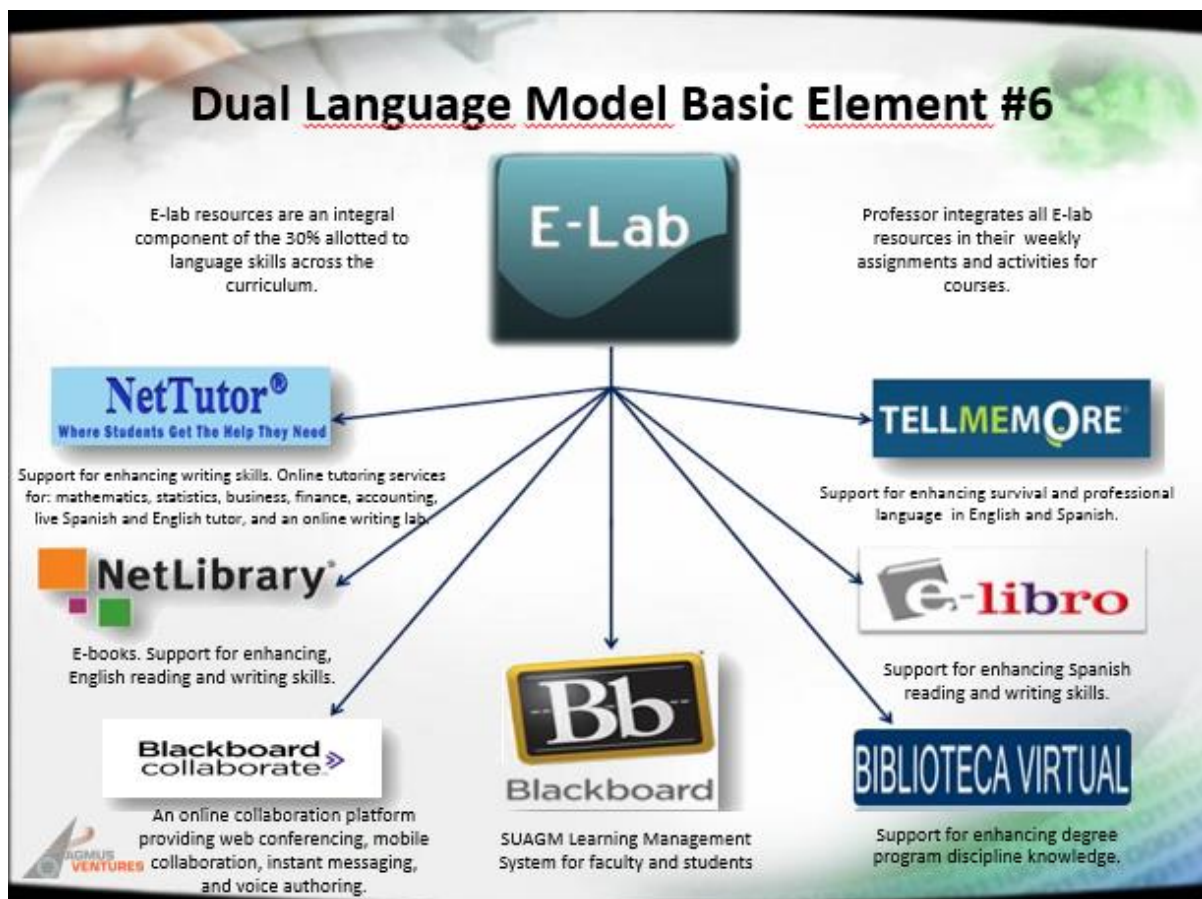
Dual Language Model Basic Element #6

E-lab resources are an integral component of the 30% allotted to language skills across the curriculum.

E-Lab

Professor integrates all E-lab resources in their weekly assignments and activities for courses.

NetTutor®
Where Students Get The Help They Need

Support for enhancing writing skills. Online tutoring services for: mathematics, statistics, business, finance, accounting, live Spanish and English tutor, and an online writing lab.

TELLMEMORE

Support for enhancing survival and professional language in English and Spanish.

NetLibrary

E-books. Support for enhancing, English reading and writing skills.

e-libro

Support for enhancing Spanish reading and writing skills.

Blackboard collaborate

An online collaboration platform providing web conferencing, mobile collaboration, instant messaging, and voice authoring.

Bb
Blackboard

SUAGM Learning Management System for faculty and students

BIBLIOTECA VIRTUAL

Support for enhancing degree program discipline knowledge.

AGMUS VENTURES